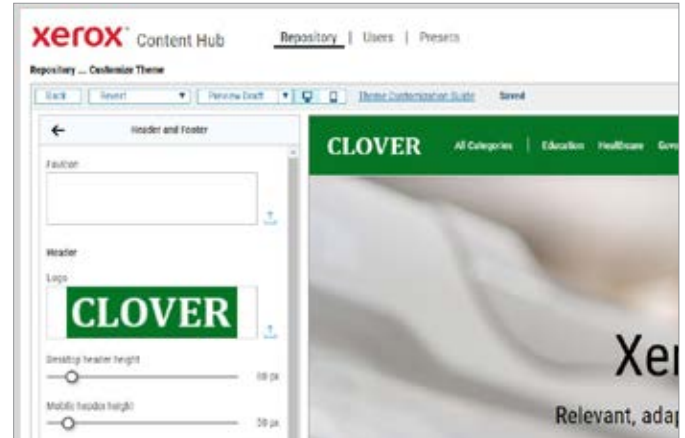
xerox Content Hub Repository | Users | Presets

Repository ... Customize Theme

Back Revert Preview Draft Theme Customization Guide Saved

Header and Footer

Favicon

Header

Logo

CLOVER

Desktop header height

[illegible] px

Mobile header height

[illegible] px

CLOVER All Categories | Education Healthcare Gov

Xer

Relevant, adap